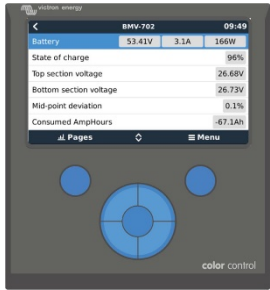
victron energy

<

BMV-702

09:49

| Battery | 53.41V | 3.1A | 166W |
|---|---|---|---|
| State of charge | | | 96% |
| Top section voltage | | | 26.68V |
| Bottom section voltage | | | 26.73V |
| Mid-point deviation | | | 0.1% |
| Consumed AmpHours | | | -67.1Ah |

Pages

Menu

color control